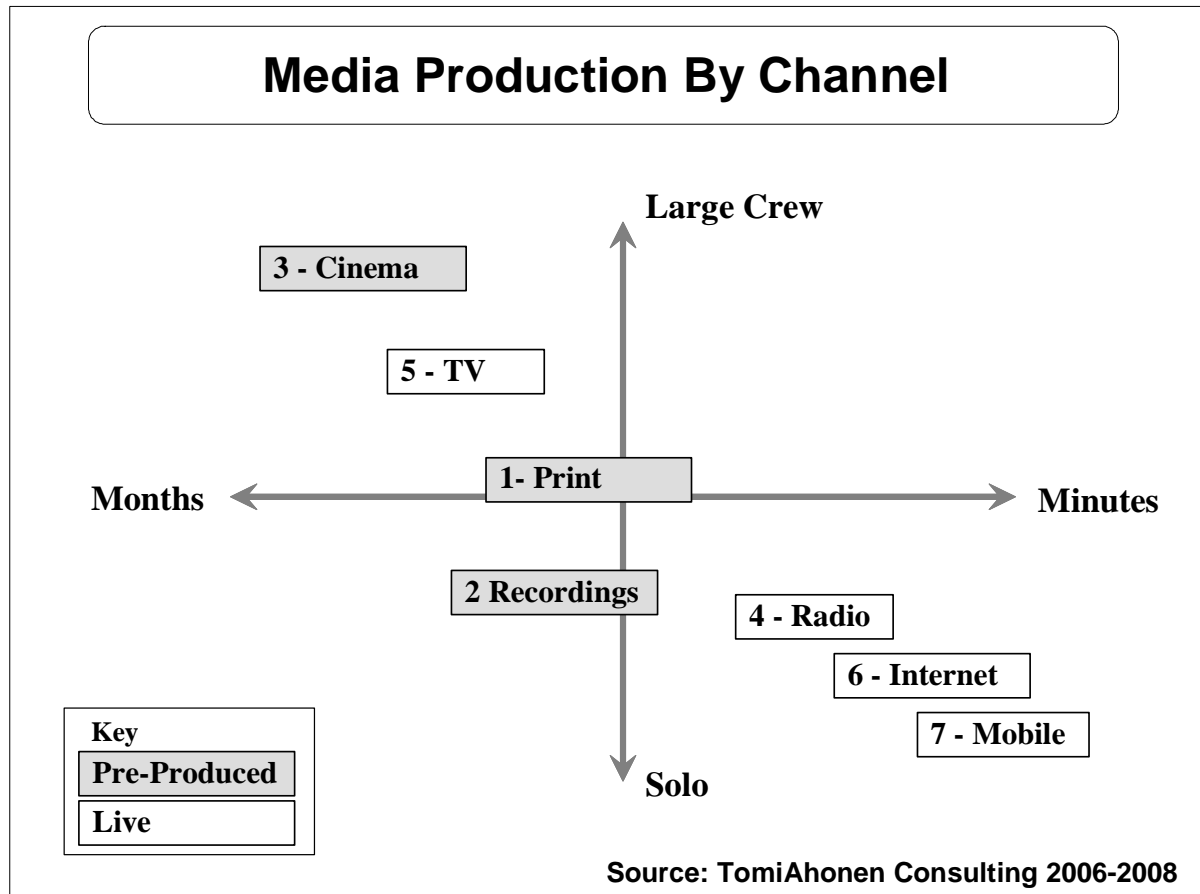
Media Production By Channel

Large Crew

3 - Cinema

5 - TV

Months

1- Print

Minutes

2 Recordings

4 - Radio

6 - Internet

7 - Mobile

Key

Pre-Produced

Live

Solo

Source: TomiAhonen Consulting 2006-2008